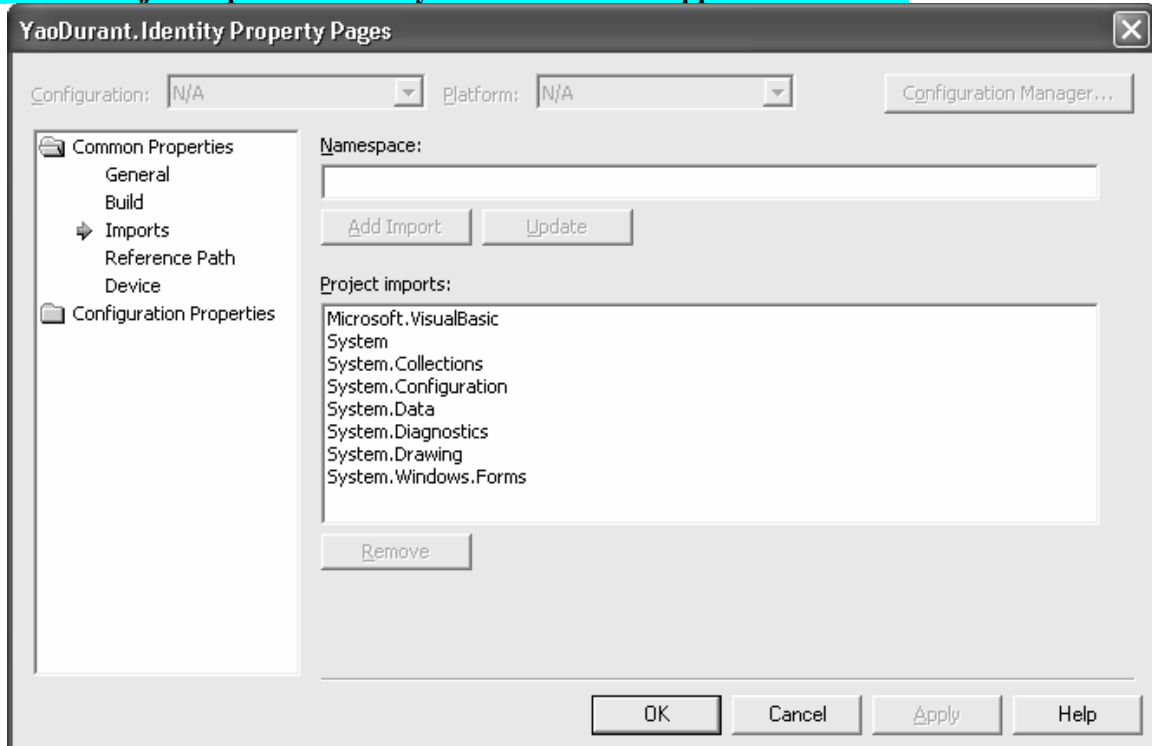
YaoDurant.Identity Property Pages

Configuration: N/A
Platform: N/A
Configuration Manager...

Common Properties
General
Build
Imports
Reference Path
Device
Configuration Properties

Namespace:

Add Import
Update

Project imports:

Microsoft.VisualBasic
System
System.Collections
System.Configuration
System.Data
System.Diagnostics
System.Drawing
System.Windows.Forms

Remove

OK
Cancel
Apply
Help